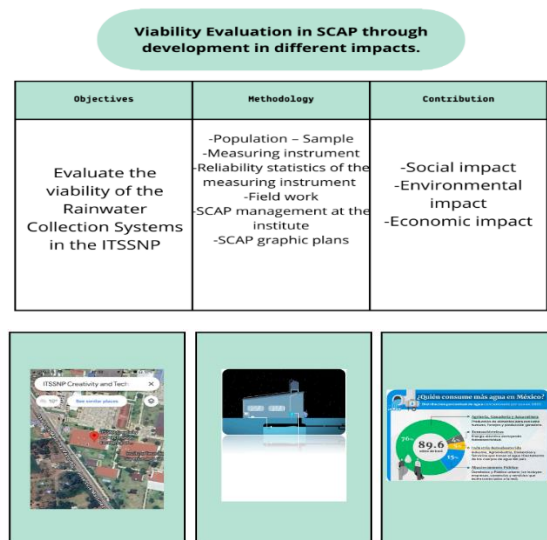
Viability Evaluation in SCAP through development in different impacts.

| Objectives | Methodology | Contribution |
|---|---|---|
| Evaluate the viability of the Rainwater Collection Systems in the ITSSNP | -Population – Sample -Measuring instrument -Reliability statistics of the measuring instrument -Field work -SCAP management at the institute -SCAP graphic plans | -Social impact -Environmental impact -Economic impact |

ITSSNP Creativity and Tech

See similar places

¿Quién consume más agua en México?

76

89.6

15

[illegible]